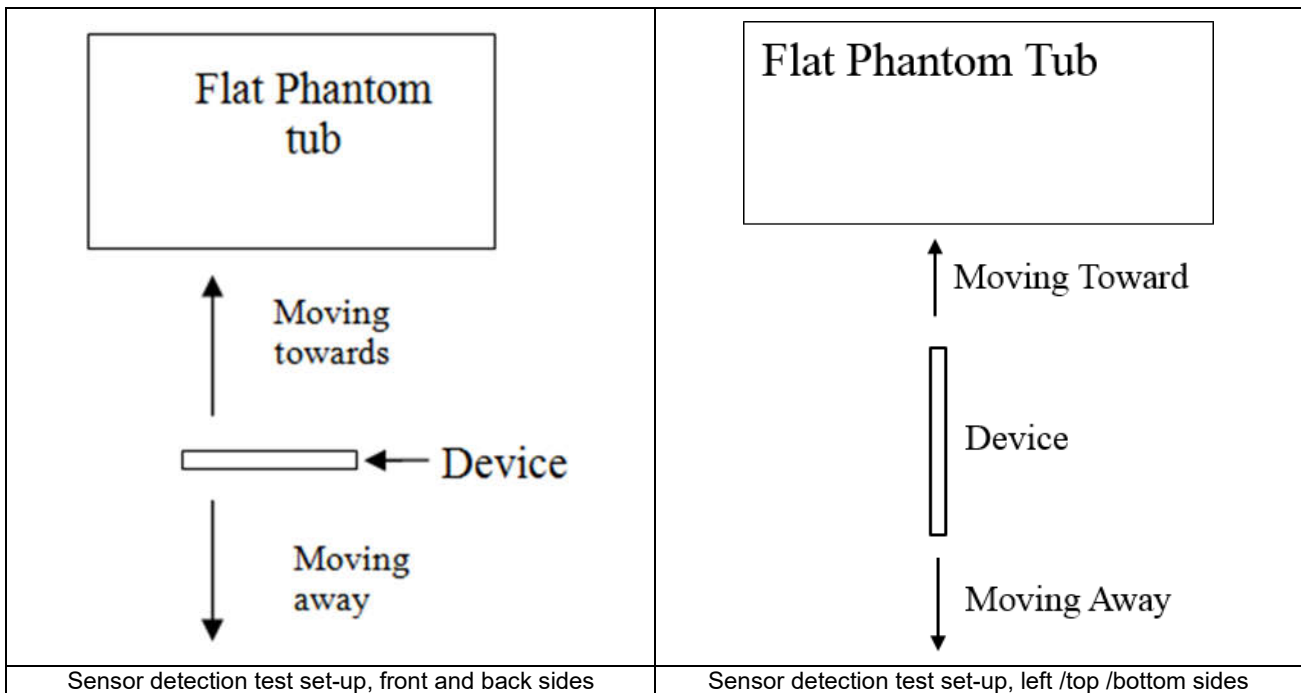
| Flat Phantom tub<br><br>Moving towards<br><br>Device<br><br>Moving away | Flat Phantom Tub<br><br>Moving Toward<br><br>Device<br><br>Moving Away |
|---|---|
| Sensor detection test set-up, front and back sides | Sensor detection test set-up, left /top /bottom sides |